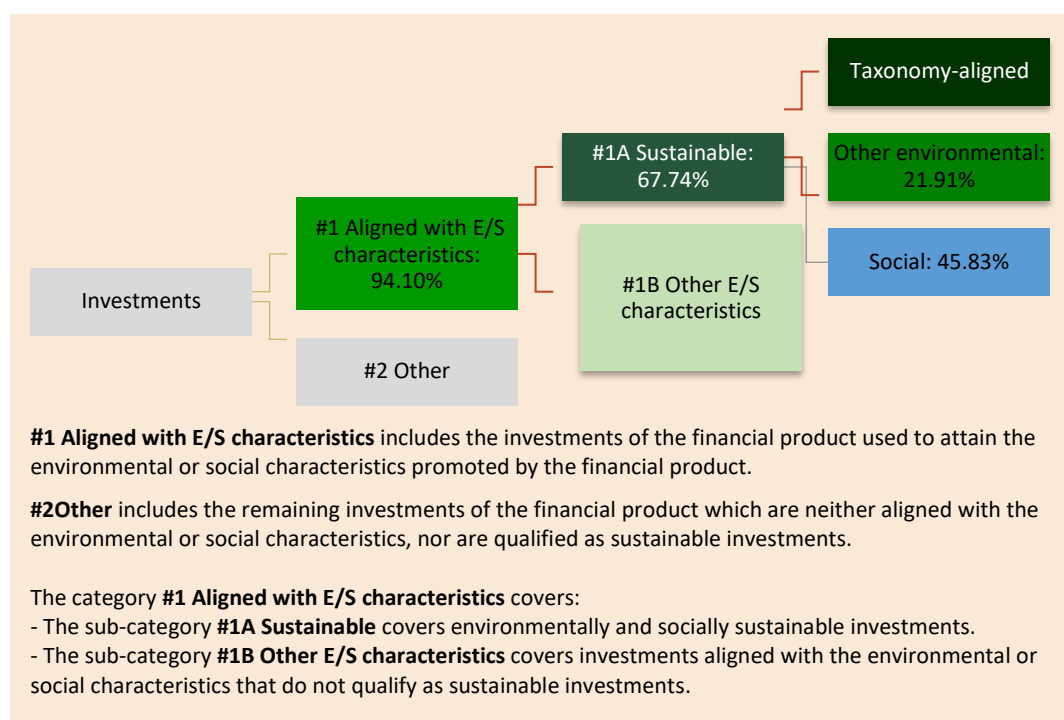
Taxonomy-aligned

#1A Sustainable: 67.74%

Other environmental: 21.91%

#1 Aligned with E/S characteristics: 94.10%

Social: 45.83%

Investments

#1B Other E/S characteristics

#2 Other

**#1 Aligned with E/S characteristics** includes the investments of the financial product used to attain the environmental or social characteristics promoted by the financial product.

**#2Other** includes the remaining investments of the financial product which are neither aligned with the environmental or social characteristics, nor are qualified as sustainable investments.

The category **#1 Aligned with E/S characteristics** covers:
- The sub-category **#1A Sustainable** covers environmentally and socially sustainable investments.
- The sub-category **#1B Other E/S characteristics** covers investments aligned with the environmental or social characteristics that do not qualify as sustainable investments.